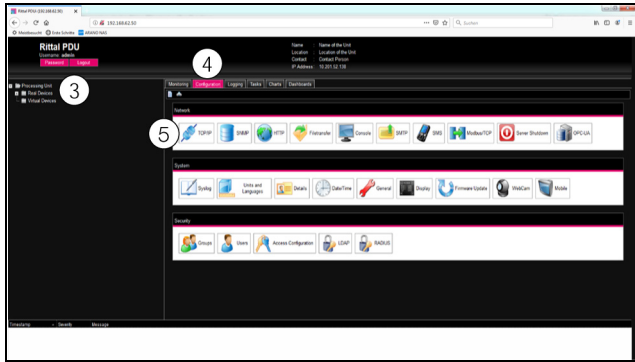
Rittal PDU (192.168.62.50)
192.168.62.50
Suchen
Meistbesucht Erste Schritte ARKNO NAS
Rittal PDU
Username: admin
Password Logout
Name Name of the Unit
Location Location of the Unit
Contact Contact Person
IP Address 10.201.52.136
3
Processing Unit
Real Devices
Virtual Devices
4
Monitoring Configuration Logging Tasks Charts Dashboards
Network
5
TCP/IP SNMP HTTP Filetransfer Console SMTP SMS Modbus/TCP Server Shutdown OPC-UA
System
Syslog Units and Languages Details Date/Time General Display Firmware Update WebCam Mobile
Security
Groups Users Access Configuration LDAP RADIUS
Timestamp Severity Message